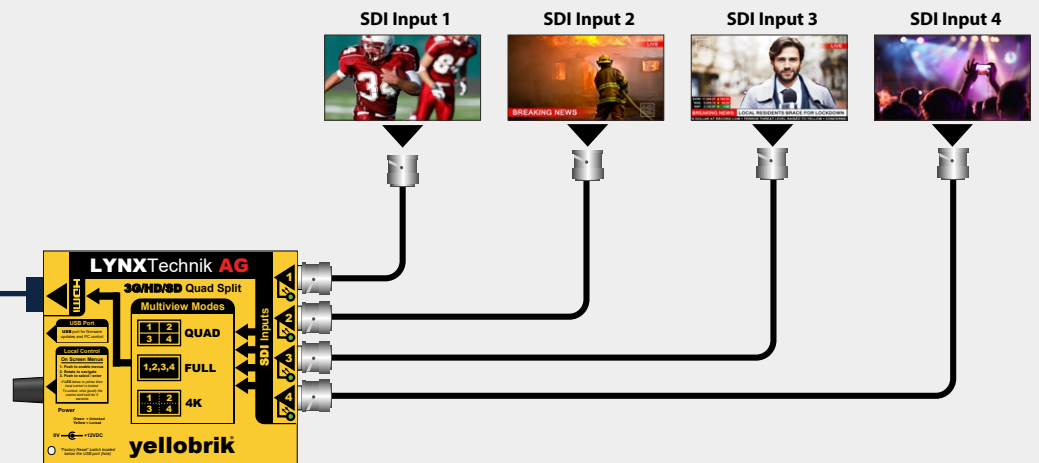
SDI Input 1

SDI Input 2

SDI Input 3

SDI Input 4

BREAKING NEWS

LIVE

BREAKING NEWS LOCAL RESIDENTS BRACE FOR LOCKDOWN

LIVE

LYNXTechnik AG

HDMI

3G/HD/SD Quad Split

Multiview Modes

1 2
3 4
QUAD

1,2,3,4
FULL

1 2
3 4
4K

SDI Inputs

1
2
3
4

USB Port

USB port for firmware updates and PC control

Local Control

On Screen Menus

1. Push to enable menus
2. Rotate to navigate
3. Push to select / enter

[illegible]

Power

Green = Unlocked
Yellow = Locked

0V +12VDC

"Factory Reset" switch located below the USB port (hole)

yellobrik